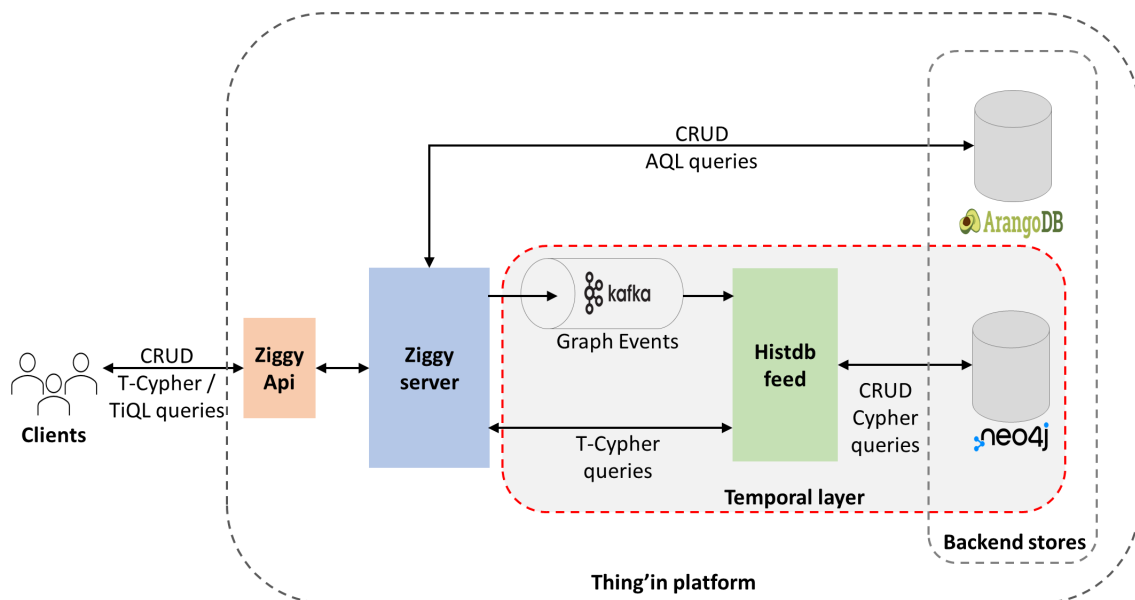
CRUD
AQL queries

ArangoDB

kafka

Graph Events

CRUD
T-Cypher /
TiQL queries

Ziggy
Api

Ziggy
server

Histdb
feed

CRUD
Cypher
queries

neo4j

Clients

T-Cypher
queries

Temporal layer

Backend stores

Thing'in platform